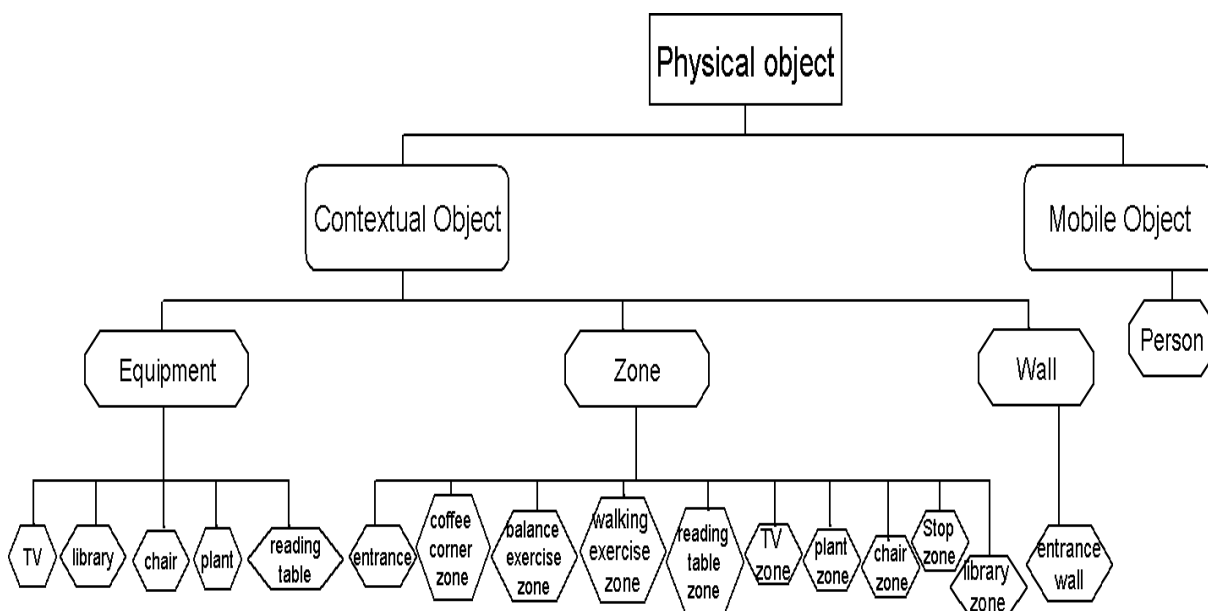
Physical object

Contextual Object

Mobile Object

Equipment

Zone

Wall

Person

TV

library

chair

plant

reading table

entrance

coffee corner zone

balance exercise zone

walking exercise zone

reading table zone

TV zone

plant zone

chair zone

Stop zone

library zone

entrance wall